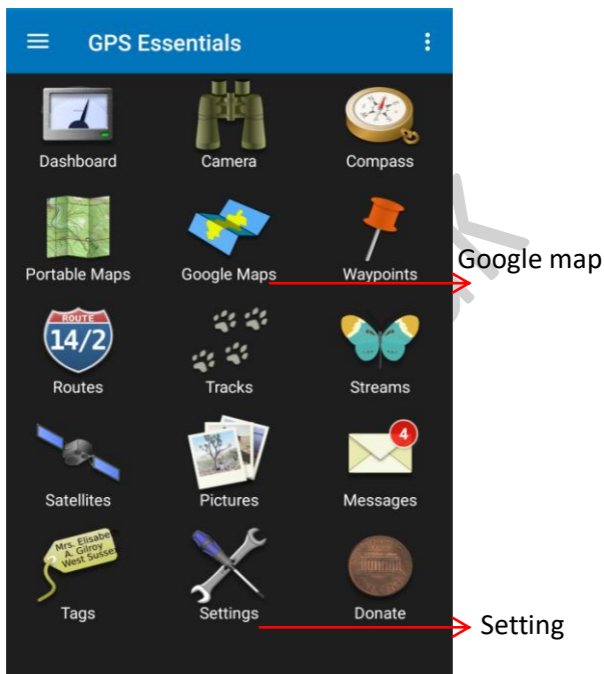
GPS Essentials

Dashboard
Camera
Compass

Portable Maps
Google Maps
Waypoints

Google map

ROUTE
14/2
Routes
Tracks
Streams

Satellites
Pictures
4
Messages

Mrs. Elisabe A. Gilroy West Susse
Tags
Settings
Donate

Setting